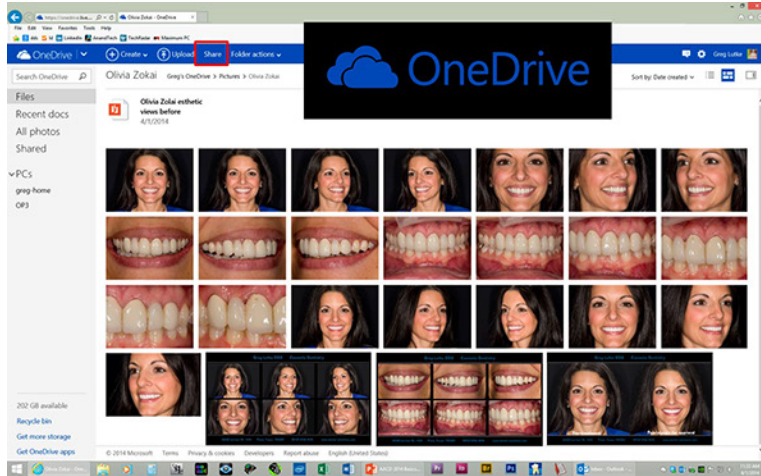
https://onedrive.live... Olivia Zokai - OneDrive
File Edit View Favorites Tools Help
LinkedIn AnandTech TechRadar Maximum PC
OneDrive
Create Upload Share Folder actions
Greg Lutke
Search OneDrive
Olivia Zokai Greg's OneDrive > Pictures > Olivia Zokai
OneDrive
Sort by: Date created
Files
Recent docs
All photos
Shared
PCs
greg-home
OP3
Olivia Zokai esthetic views before
4/1/2014
202 GB available
Recycle bin
Get more storage
Get OneDrive apps
© 2014 Microsoft Terms Privacy & cookies Developers Report abuse English (United States)
Olivia Zokai - One...